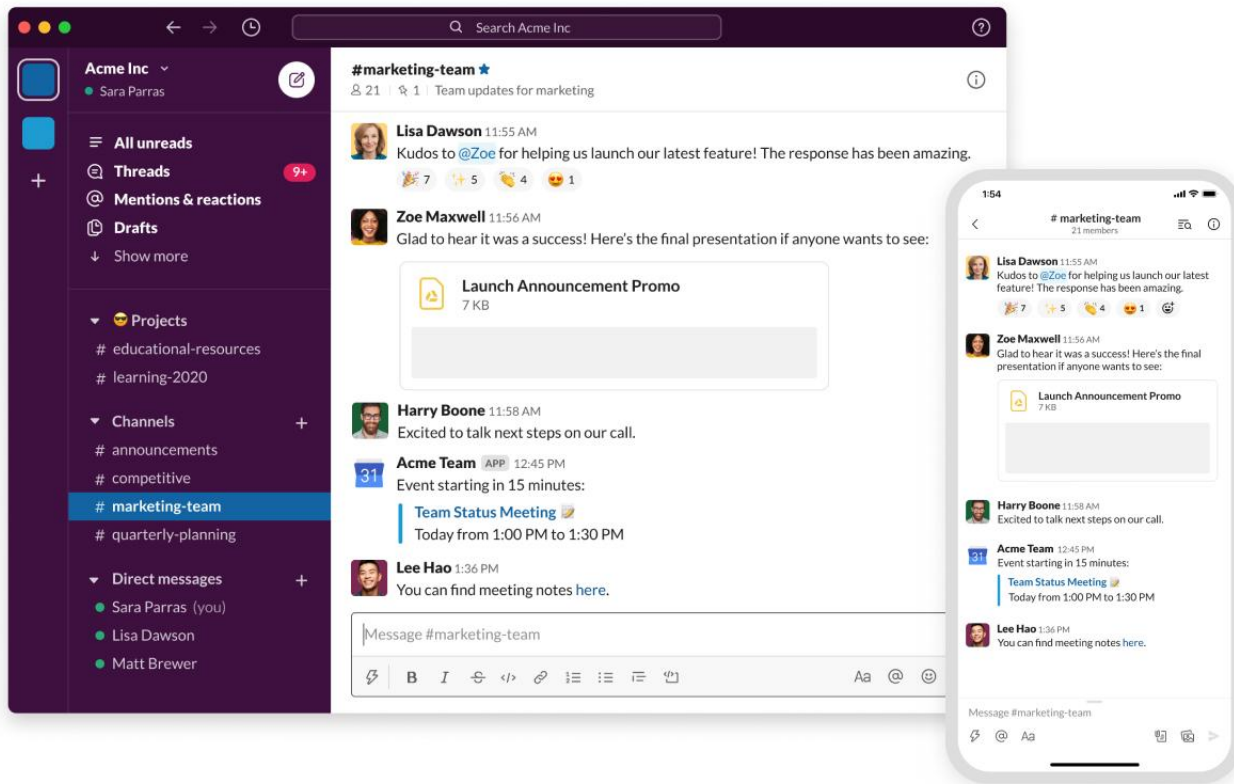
Search Acme Inc

Acme Inc
Sara Parras

All unreads
Threads 9+
Mentions & reactions
Drafts
Show more

😎 Projects
# educational-resources
# learning-2020

Channels +
# announcements
# competitive
# marketing-team
# quarterly-planning

Direct messages +
Sara Parras (you)
Lisa Dawson
Matt Brewer

#marketing-team
21 | 1 | Team updates for marketing

Lisa Dawson 11:55 AM
Kudos to @Zoe for helping us launch our latest feature! The response has been amazing.
🎉 7 ✨ 5 👏 4 😍 1

Zoe Maxwell 11:56 AM
Glad to hear it was a success! Here's the final presentation if anyone wants to see:

Launch Announcement Promo
7 KB

Harry Boone 11:58 AM
Excited to talk next steps on our call.

Acme Team APP 12:45 PM
Event starting in 15 minutes:
Team Status Meeting 📝
Today from 1:00 PM to 1:30 PM

Lee Hao 1:36 PM
You can find meeting notes here.

Message #marketing-team

B I Aa @

1:54
# marketing-team
21 members

Lisa Dawson 11:55 AM
Kudos to @Zoe for helping us launch our latest feature! The response has been amazing.
🎉 7 ✨ 5 👏 4 😍 1

Zoe Maxwell 11:56 AM
Glad to hear it was a success! Here's the final presentation if anyone wants to see:

Launch Announcement Promo
7 KB

Harry Boone 11:58 AM
Excited to talk next steps on our call.

Acme Team 12:45 PM
Event starting in 15 minutes:
Team Status Meeting 📝
Today from 1:00 PM to 1:30 PM

Lee Hao 1:36 PM
You can find meeting notes here.

Message #marketing-team
@ Aa